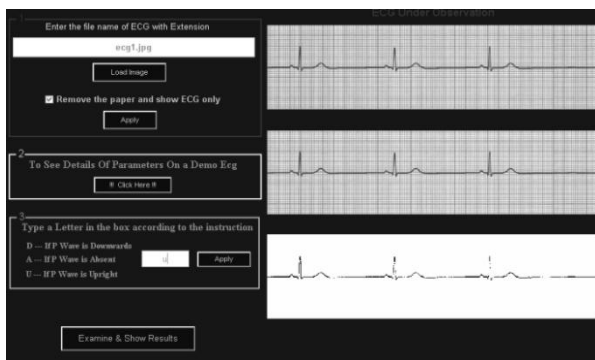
1
Enter the file name of ECG with Extension
ecg1.jpg
Load Image
Remove the paper and show ECG only
Apply

ECG Under Observation

2
To See Details Of Parameters On a Demo Ecg
!! Click Here !!

3
Type a Letter in the box according to the instruction
D --- If P Wave is Downwards
A --- If P Wave is Absent
U --- If P Wave is Upright
u
Apply

Examine & Show Results